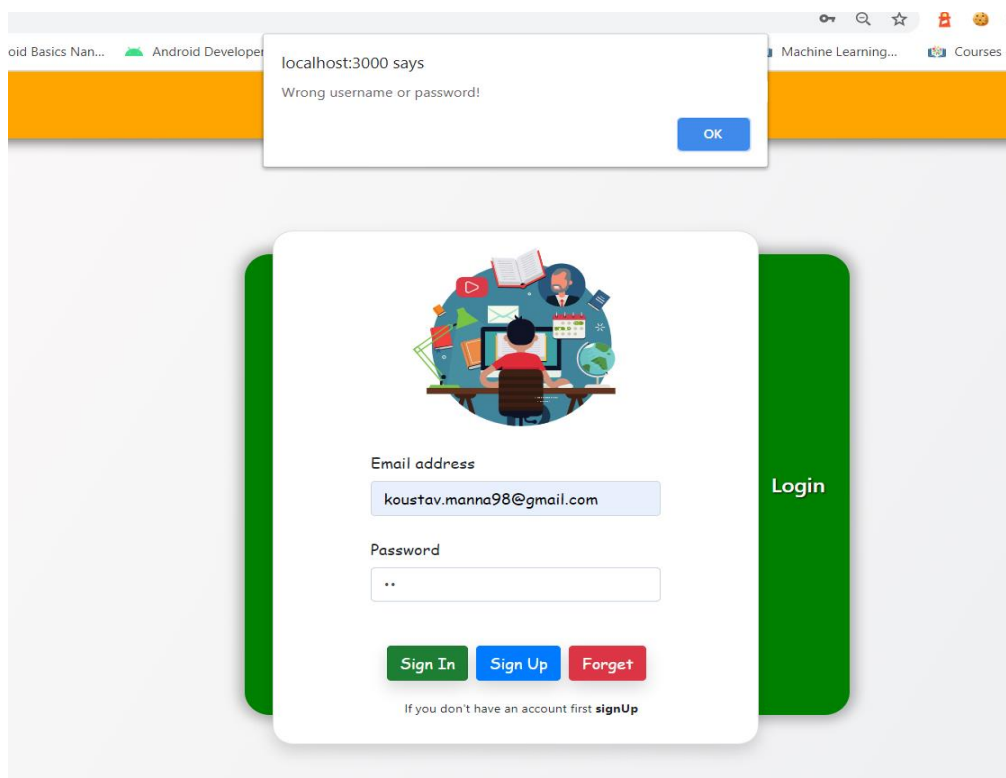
oid Basics Nan... Android Developer

Machine Learning... Courses

localhost:3000 says

Wrong username or password!

OK

Email address

koustav.manna98@gmail.com

Password

••

Login

Sign In Sign Up Forget

If you don't have an account first **signUp**